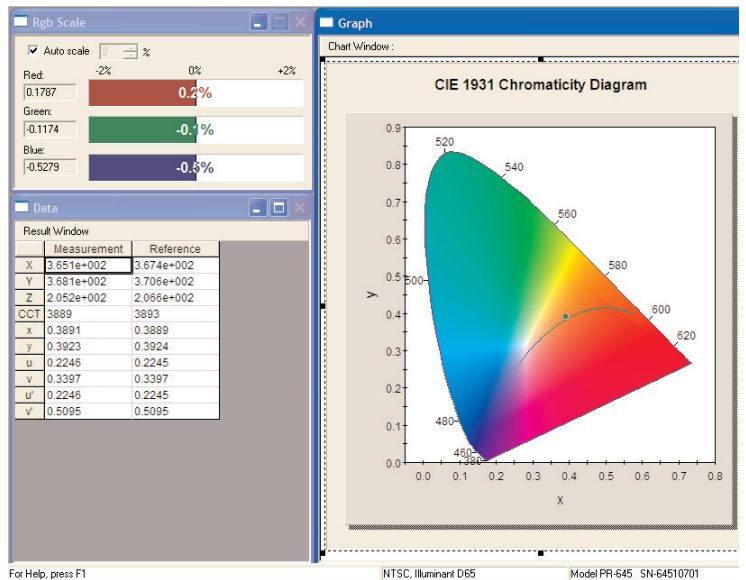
Rgb Scale

Auto scale 2 %

-2% 0% +2%

Red:
0.1787
0.2%

Green:
-0.1174
-0.1%

Blue:
-0.5279
-0.5%

Data

Result Window

| | Measurement | Reference |
|---|---|---|
| X | 3.651e+002 | 3.674e+002 |
| Y | 3.681e+002 | 3.706e+002 |
| Z | 2.052e+002 | 2.066e+002 |
| CCT | 3889 | 3893 |
| x | 0.3891 | 0.3889 |
| y | 0.3923 | 0.3924 |
| u | 0.2246 | 0.2245 |
| v | 0.3397 | 0.3397 |
| u' | 0.2246 | 0.2245 |
| v' | 0.5095 | 0.5095 |

Graph

Chart Window :

CIE 1931 Chromaticity Diagram

y
0.9
0.8
0.7
0.6
0.5
0.4
0.3
0.2
0.1
0.0

520
540
560
580
600
620
500
480
460
380

0.0 0.1 0.2 0.3 0.4 0.5 0.6 0.7 0.8
x

For Help, press F1
NTSC, Illuminant D65
Model PR-645 SN-64510701